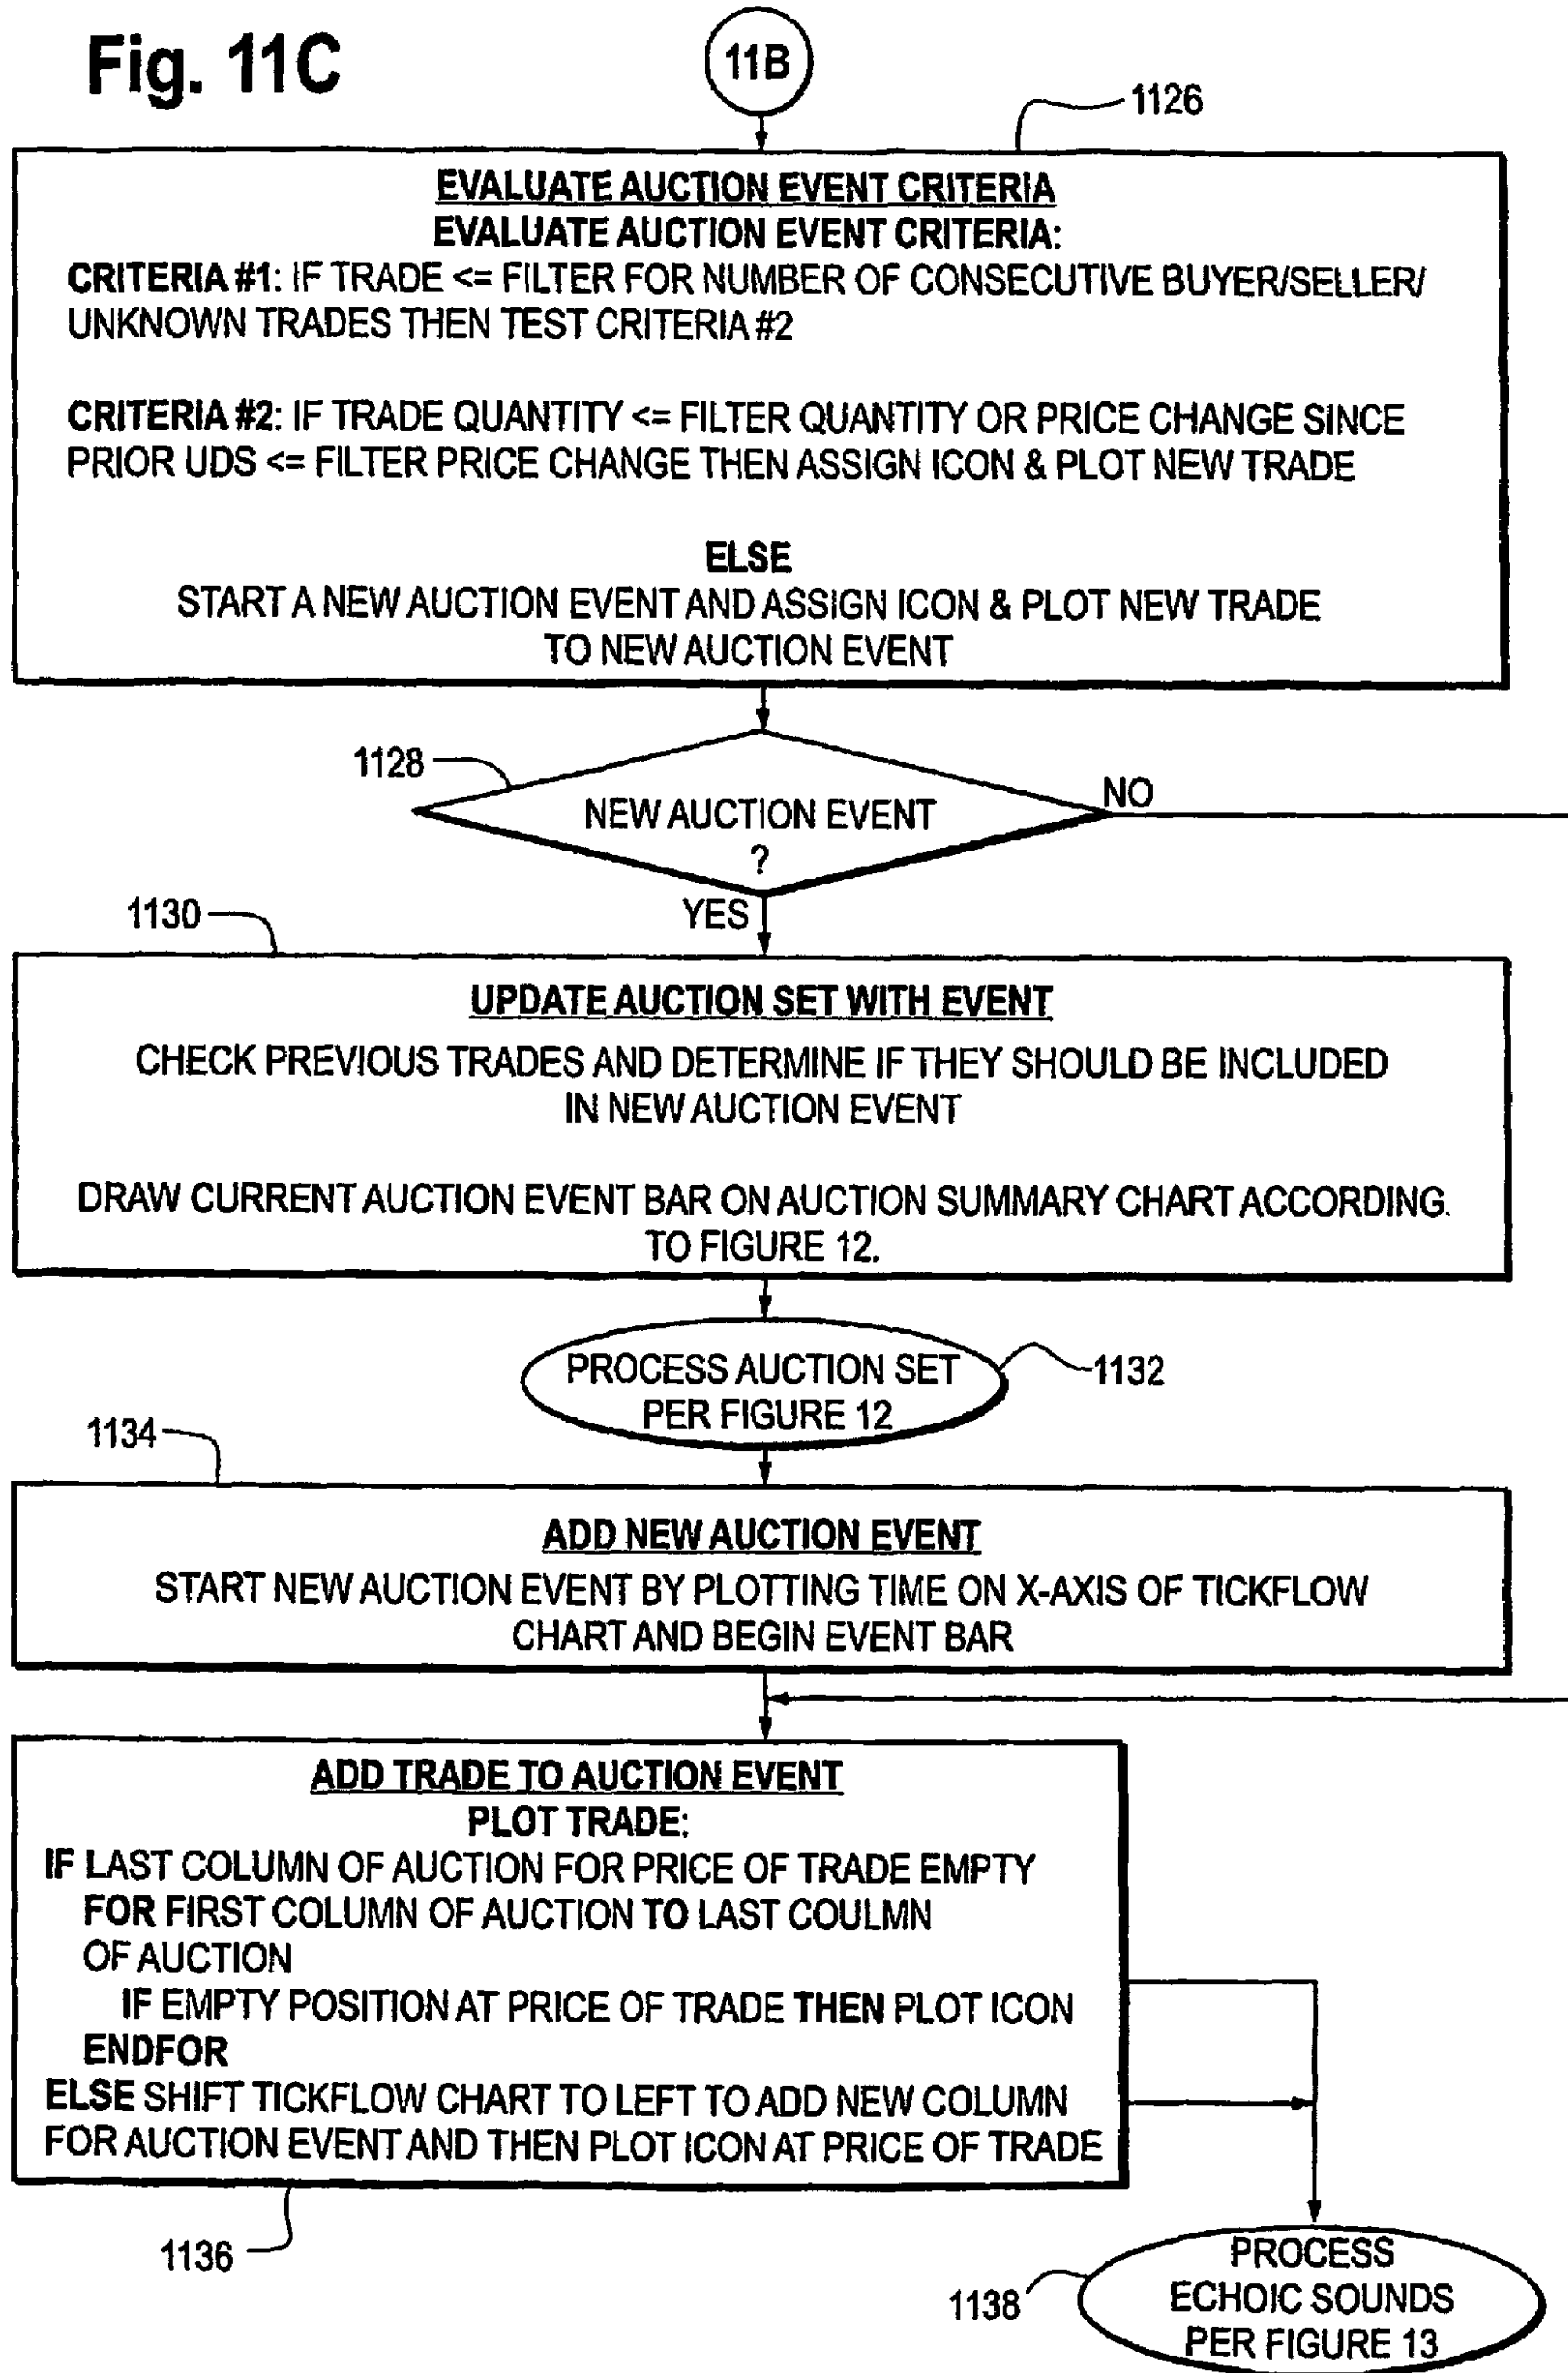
Fig. 11C

11B

1126

EVALUATE AUCTION EVENT CRITERIA
EVALUATE AUCTION EVENT CRITERIA:
CRITERIA #1: IF TRADE <= FILTER FOR NUMBER OF CONSECUTIVE BUYER/SELLER/ UNKNOWN TRADES THEN TEST CRITERIA #2

CRITERIA #2: IF TRADE QUANTITY <= FILTER QUANTITY OR PRICE CHANGE SINCE PRIOR UDS <= FILTER PRICE CHANGE THEN ASSIGN ICON & PLOT NEW TRADE

ELSE
START A NEW AUCTION EVENT AND ASSIGN ICON & PLOT NEW TRADE TO NEW AUCTION EVENT

1128

NEW AUCTION EVENT ?

NO

YES

1130

UPDATE AUCTION SET WITH EVENT
CHECK PREVIOUS TRADES AND DETERMINE IF THEY SHOULD BE INCLUDED IN NEW AUCTION EVENT

DRAW CURRENT AUCTION EVENT BAR ON AUCTION SUMMARY CHART ACCORDING. TO FIGURE 12.

PROCESS AUCTION SET PER FIGURE 12

1132

1134

ADD NEW AUCTION EVENT
START NEW AUCTION EVENT BY PLOTTING TIME ON X-AXIS OF TICKFLOW CHART AND BEGIN EVENT BAR

ADD TRADE TO AUCTION EVENT
PLOT TRADE:
IF LAST COLUMN OF AUCTION FOR PRICE OF TRADE EMPTY
FOR FIRST COLUMN OF AUCTION TO LAST COULMN OF AUCTION
IF EMPTY POSITION AT PRICE OF TRADE THEN PLOT ICON
ENDFOR
ELSE SHIFT TICKFLOW CHART TO LEFT TO ADD NEW COLUMN FOR AUCTION EVENT AND THEN PLOT ICON AT PRICE OF TRADE

1136

1138

PROCESS ECHOIC SOUNDS PER FIGURE 13